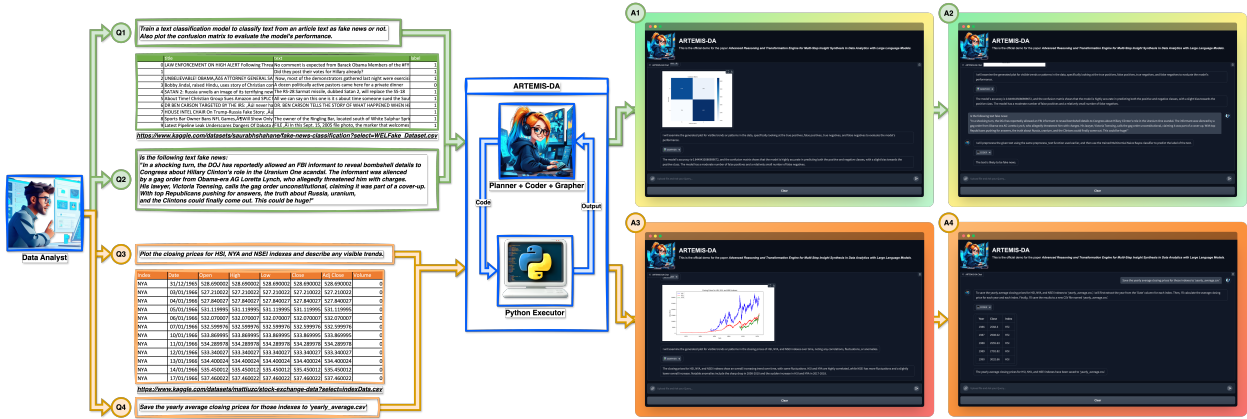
Data Analyst

Q1
Train a text classification model to classify text from an article text as fake news or not. Also plot the confusion matrix to evaluate the model's performance.

| | title | text | label |
|---|---|---|---|
| 0 | LAW ENFORCEMENT ON HIGH ALERT Following Threa | No comment is expected from Barack Obama Members of the #FY | 1 |
| 1 | | Did they post their votes for Hillary already? | 1 |
| 2 | UNBELIEVABLE! OBAMA'S ATTORNEY GENERAL SA | Now, most of the demonstrators gathered last night were exercis | 1 |
| 3 | Bobby Jindal, raised Hindu, uses story of Christian con | A dozen politically active pastors came here for a private dinner | 0 |
| 4 | SATAN 2: Russia unveils an image of its terrifying new | The RS-28 Sarmat missile, dubbed Satan 2, will replace the SS-18 | 1 |
| 5 | About Time! Christian Group Sues Amazon and SPLC | All we can say on this one is it s about time someone sued the Sout | 1 |
| 6 | DR BEN CARSON TARGETED BY THE IRS: Ä¶I never | DR BEN CARSON TELLS THE STORY OF WHAT HAPPENED WHEN H | 1 |
| 7 | HOUSE INTEL CHAIR On Trump-Russia Fake Story: Ä¶ | | 1 |
| 8 | Sports Bar Owner Bans NFL Games,Will Show Only | The owner of the Ringling Bar, located south of White Sulphur Spri | 1 |
| 9 | Latest Pipeline Leak Underscores Dangers Of Dakota | FILE – In this Sept. 15, 2005 file photo, the marker that welcomes | 1 |

https://www.kaggle.com/datasets/saurabhshahane/fake-news-classification?select=WELFake_Dataset.csv

Q2
Is the following text fake news:
"In a shocking turn, the DOJ has reportedly allowed an FBI informant to reveal bombshell details to Congress about Hillary Clinton's role in the Uranium One scandal. The informant was silenced by a gag order from Obama-era AG Loretta Lynch, who allegedly threatened him with charges. His lawyer, Victoria Toensing, calls the gag order unconstitutional, claiming it was part of a cover-up. With top Republicans pushing for answers, the truth about Russia, uranium, and the Clintons could finally come out. This could be huge!"

Q3
Plot the closing prices for HSI, NYA and NSEI indexes and describe any visible trends.

| Index | Date | Open | High | Low | Close | Adj Close | Volume |
|---|---|---|---|---|---|---|---|
| NYA | 31/12/1965 | 528.690002 | 528.690002 | 528.690002 | 528.690002 | 528.690002 | 0 |
| NYA | 03/01/1966 | 527.210022 | 527.210022 | 527.210022 | 527.210022 | 527.210022 | 0 |
| NYA | 04/01/1966 | 527.840027 | 527.840027 | 527.840027 | 527.840027 | 527.840027 | 0 |
| NYA | 05/01/1966 | 531.119995 | 531.119995 | 531.119995 | 531.119995 | 531.119995 | 0 |
| NYA | 06/01/1966 | 532.070007 | 532.070007 | 532.070007 | 532.070007 | 532.070007 | 0 |
| NYA | 07/01/1966 | 532.599976 | 532.599976 | 532.599976 | 532.599976 | 532.599976 | 0 |
| NYA | 10/01/1966 | 533.869995 | 533.869995 | 533.869995 | 533.869995 | 533.869995 | 0 |
| NYA | 11/01/1966 | 534.289978 | 534.289978 | 534.289978 | 534.289978 | 534.289978 | 0 |
| NYA | 12/01/1966 | 533.340027 | 533.340027 | 533.340027 | 533.340027 | 533.340027 | 0 |
| NYA | 13/01/1966 | 534.400024 | 534.400024 | 534.400024 | 534.400024 | 534.400024 | 0 |
| NYA | 14/01/1966 | 535.450012 | 535.450012 | 535.450012 | 535.450012 | 535.450012 | 0 |
| NYA | 17/01/1966 | 537.460022 | 537.460022 | 537.460022 | 537.460022 | 537.460022 | 0 |

https://www.kaggle.com/datasets/mattiuzc/stock-exchange-data?select=indexData.csv

Q4
Save the yearly average closing prices for those indexes to 'yearly_average.csv'

ARTEMIS-DA
Planner + Coder + Grapher
Code
Output
Python Executor

A1
ARTEMIS-DA

A2
ARTEMIS-DA

A3
ARTEMIS-DA

A4
ARTEMIS-DA